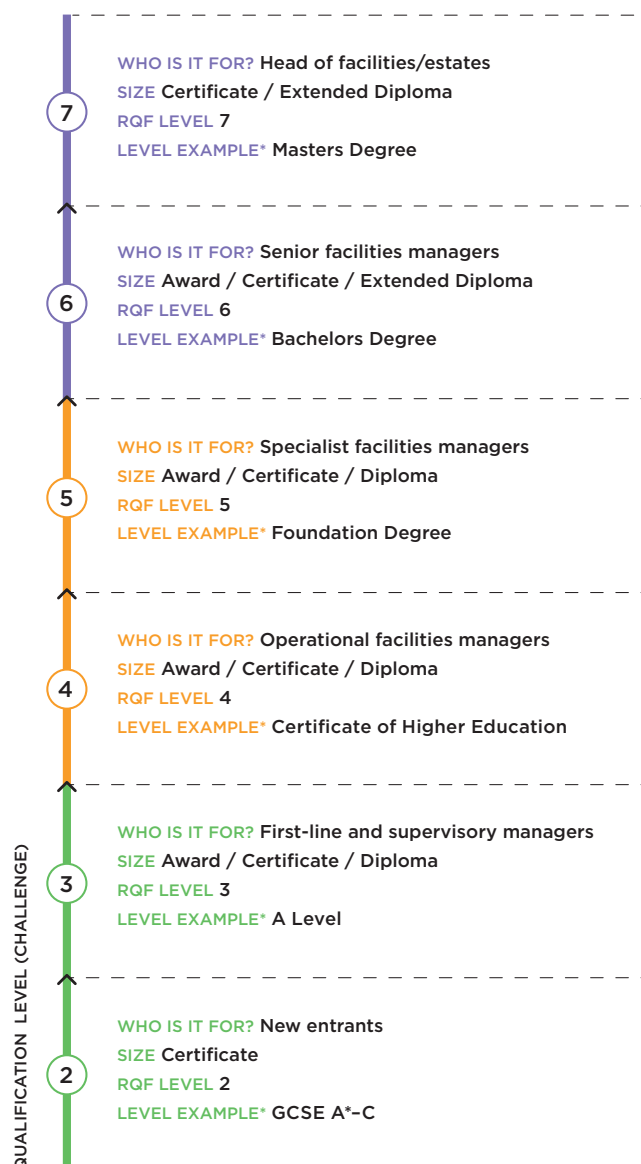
7
WHO IS IT FOR? Head of facilities/estates
SIZE Certificate / Extended Diploma
RQF LEVEL 7
LEVEL EXAMPLE* Masters Degree

6
WHO IS IT FOR? Senior facilities managers
SIZE Award / Certificate / Extended Diploma
RQF LEVEL 6
LEVEL EXAMPLE* Bachelors Degree

5
WHO IS IT FOR? Specialist facilities managers
SIZE Award / Certificate / Diploma
RQF LEVEL 5
LEVEL EXAMPLE* Foundation Degree

4
WHO IS IT FOR? Operational facilities managers
SIZE Award / Certificate / Diploma
RQF LEVEL 4
LEVEL EXAMPLE* Certificate of Higher Education

3
WHO IS IT FOR? First-line and supervisory managers
SIZE Award / Certificate / Diploma
RQF LEVEL 3
LEVEL EXAMPLE* A Level

2
WHO IS IT FOR? New entrants
SIZE Certificate
RQF LEVEL 2
LEVEL EXAMPLE* GCSE A*–C

QUALIFICATION LEVEL (CHALLENGE)